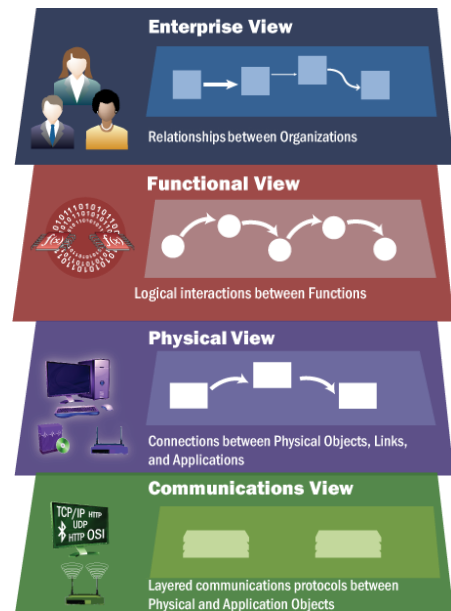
Enterprise View

Relationships between Organizations

Functional View

Logical interactions between Functions

Physical View

Connections between Physical Objects, Links, and Applications

Communications View

TCP/IP HTTP UDP HTTP OSI

Layered communications protocols between Physical and Application Objects